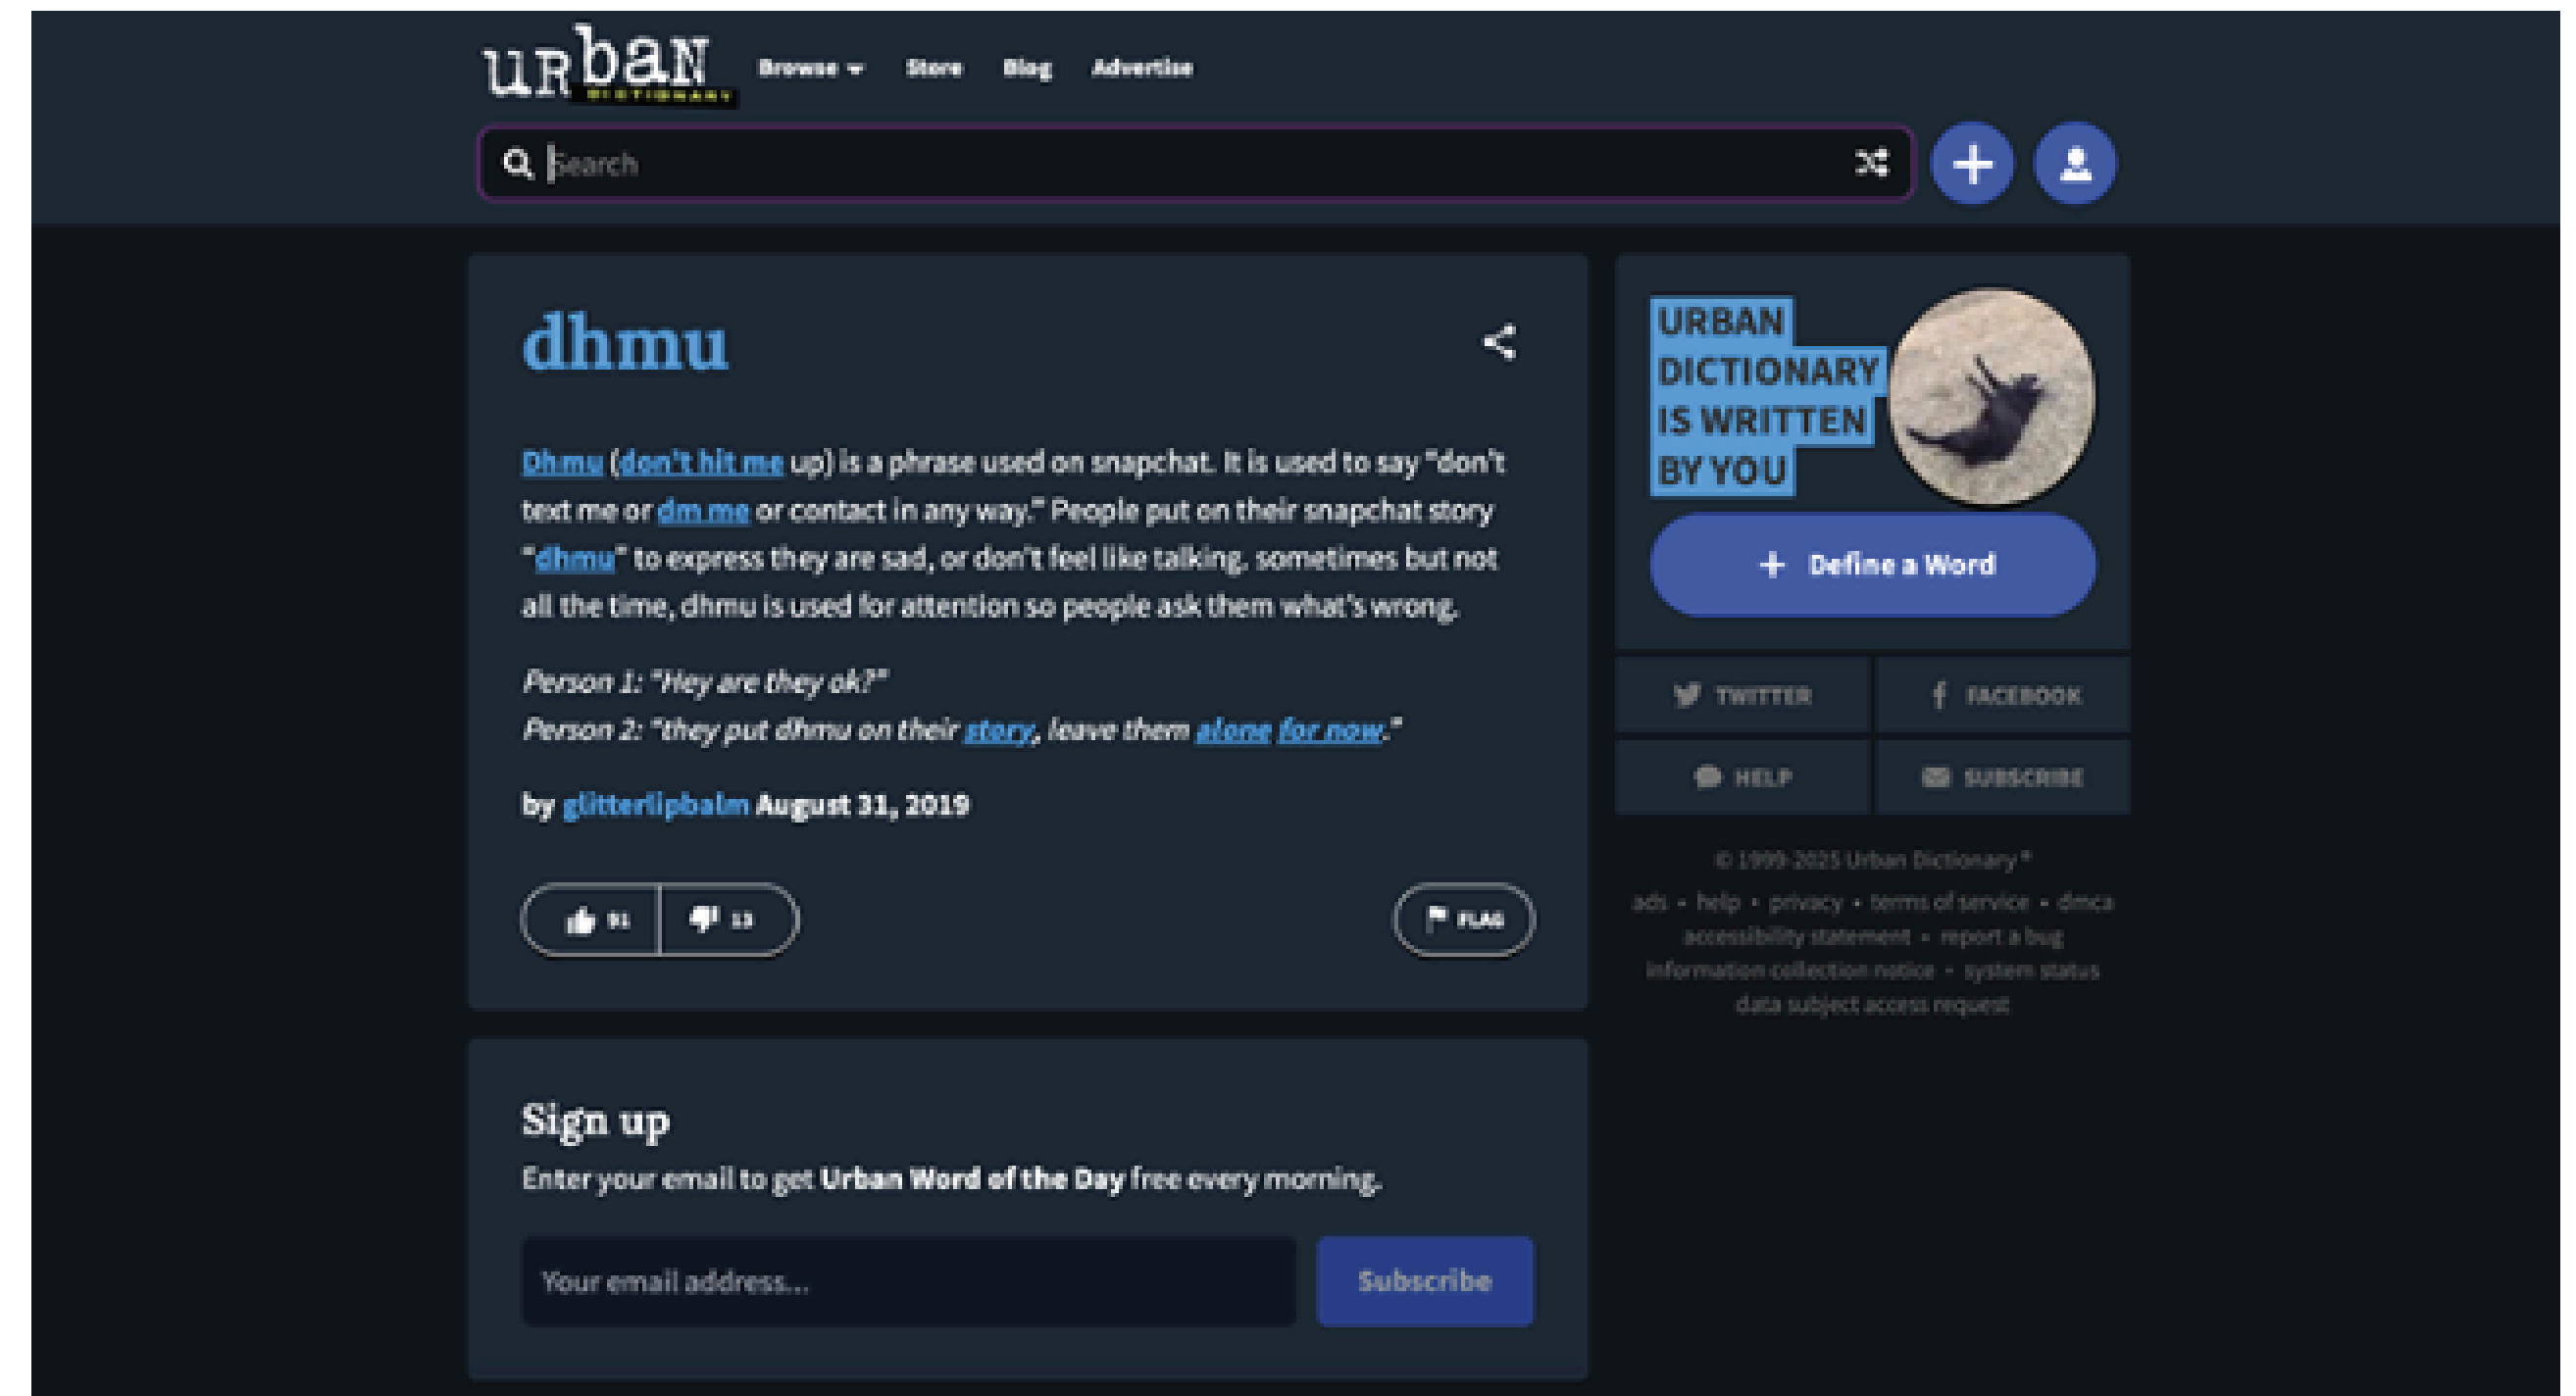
urban DICTIONARY

Browse Store Blog Advertise

Search

dhmu

Dhmu (don't hit me up) is a phrase used on snapchat. It is used to say "don't text me or dm me or contact in any way." People put on their snapchat story "dhmu" to express they are sad, or don't feel like talking, sometimes but not all the time, dhmu is used for attention so people ask them what's wrong.

Person 1: "Hey are they ok?"
Person 2: "they put dhmu on their story, leave them alone for now."

by glitterlipbalm August 31, 2019

91 13 FLAG

Sign up

Enter your email to get Urban Word of the Day free every morning.

Your email address...

Subscribe

URBAN DICTIONARY IS WRITTEN BY YOU

Define a Word

TWITTER FACEBOOK
HELP SUBSCRIBE

© 1999-2025 Urban Dictionary ®

ads • help • privacy • terms of service • dmca
accessibility statement • report a bug
information collection notice • system status
data subject access request